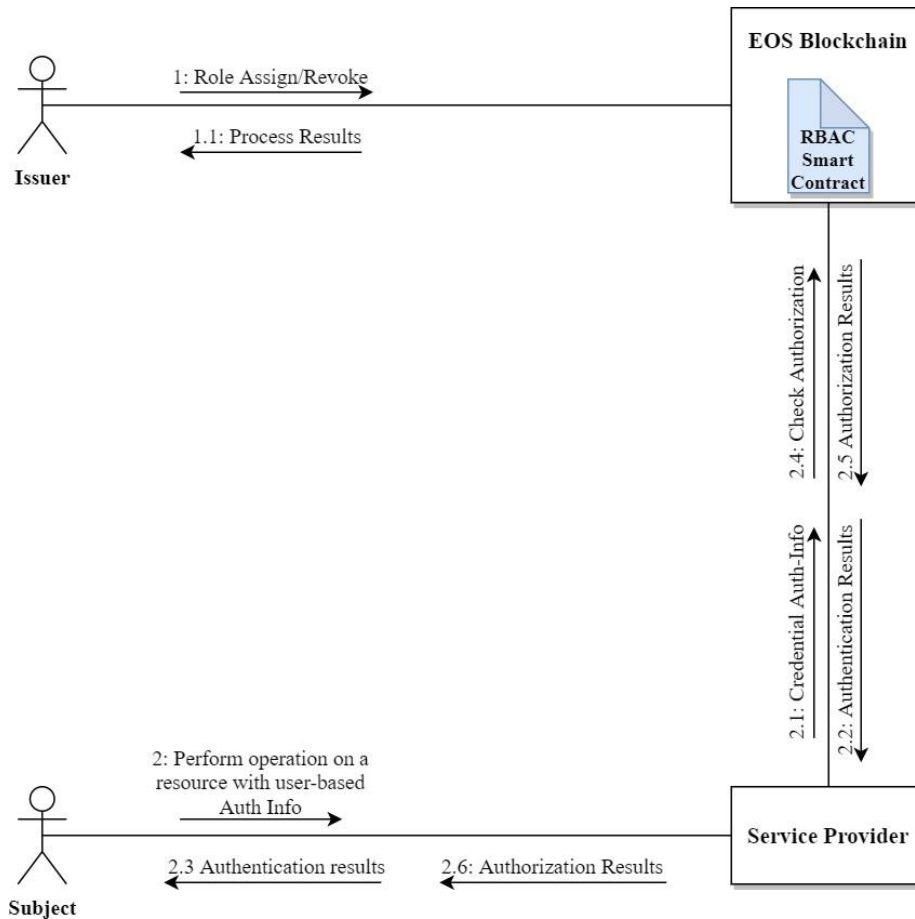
EOS Blockchain

1: Role Assign/Revoke

1.1: Process Results

Issuer

RBAC Smart Contract

2.4: Check Authorization

2.5 Authorization Results

2.1: Credential Auth-Info

2.2: Authentication Results

2: Perform operation on a resource with user-based Auth Info

Service Provider

2.3 Authentication results

2.6: Authorization Results

Subject